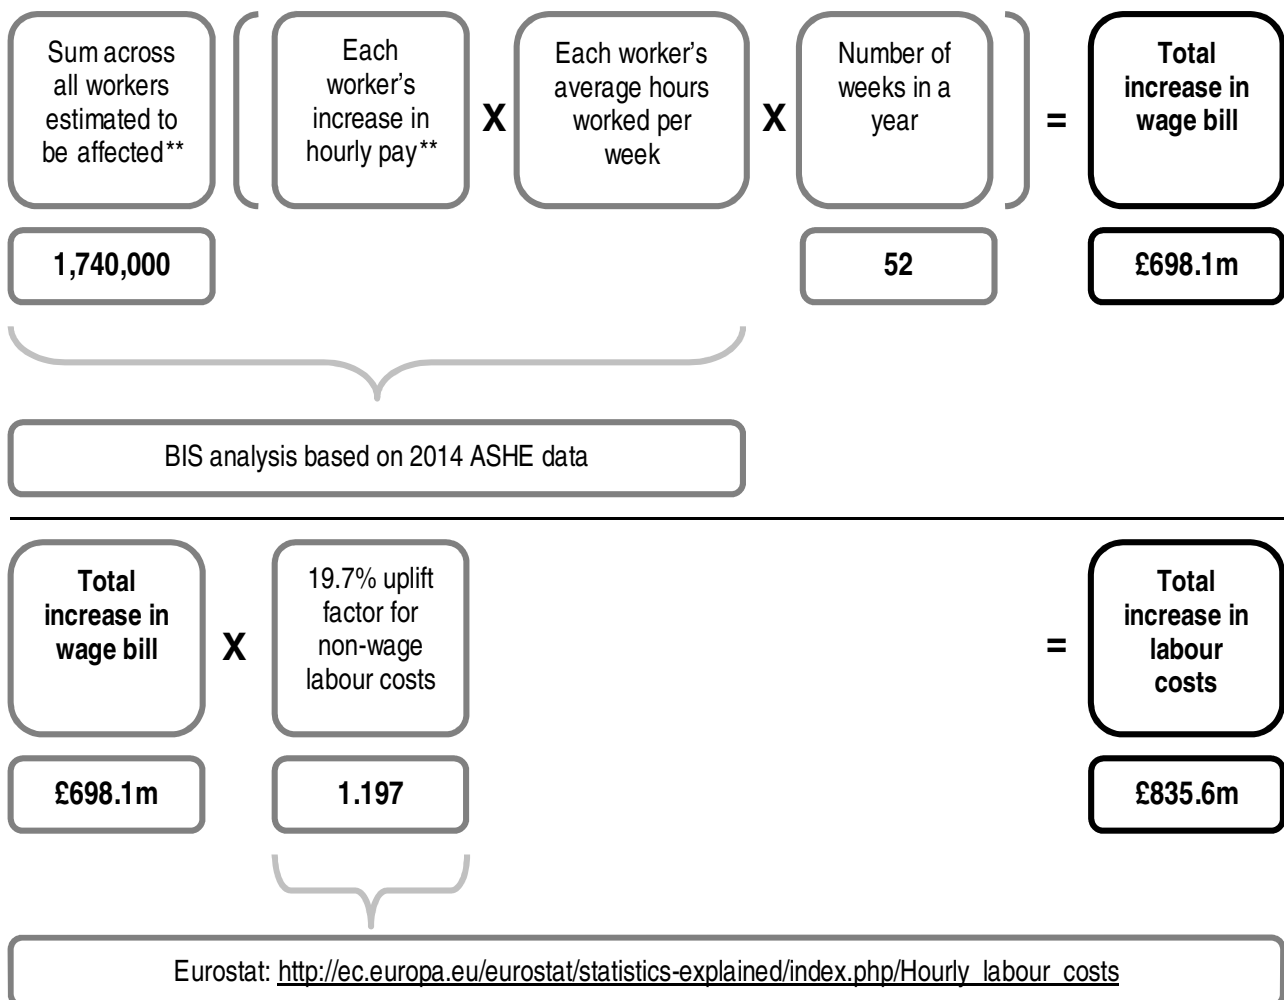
Sum across all workers estimated to be affected**

Each worker's increase in hourly pay**

X

Each worker's average hours worked per week

X

Number of weeks in a year

=

**Total increase in wage bill**

**1,740,000**

**52**

**£698.1m**

BIS analysis based on 2014 ASHE data

**Total increase in wage bill**

X

19.7% uplift factor for non-wage labour costs

=

**Total increase in labour costs**

**£698.1m**

**1.197**

**£835.6m**

Eurostat: http://ec.europa.eu/eurostat/statistics-explained/index.php/Hourly_labour_costs